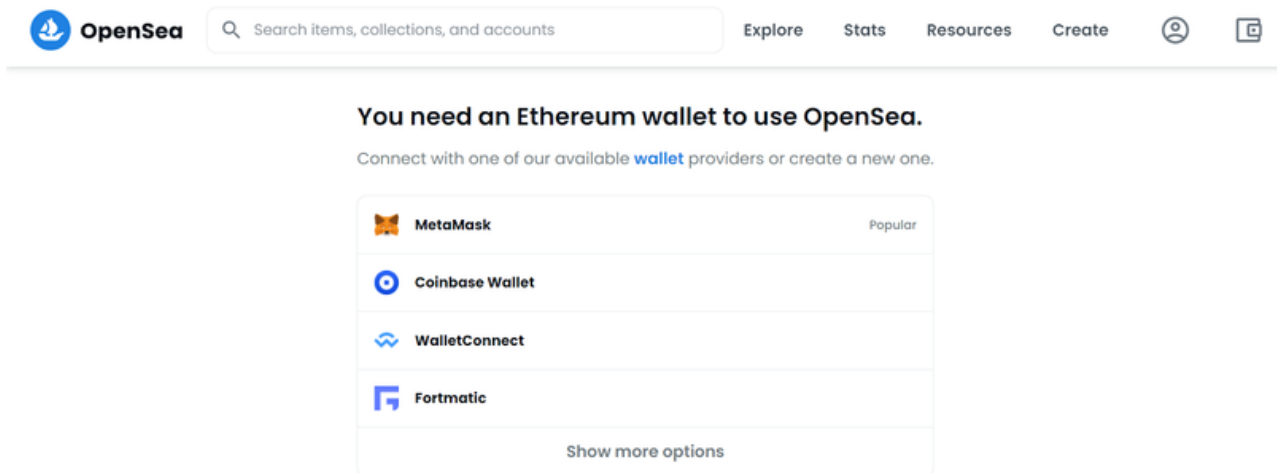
OpenSea

Search items, collections, and accounts

Explore Stats Resources Create

You need an Ethereum wallet to use OpenSea.

Connect with one of our available wallet providers or create a new one.

MetaMask Popular

Coinbase Wallet

WalletConnect

Fortmatic

Show more options